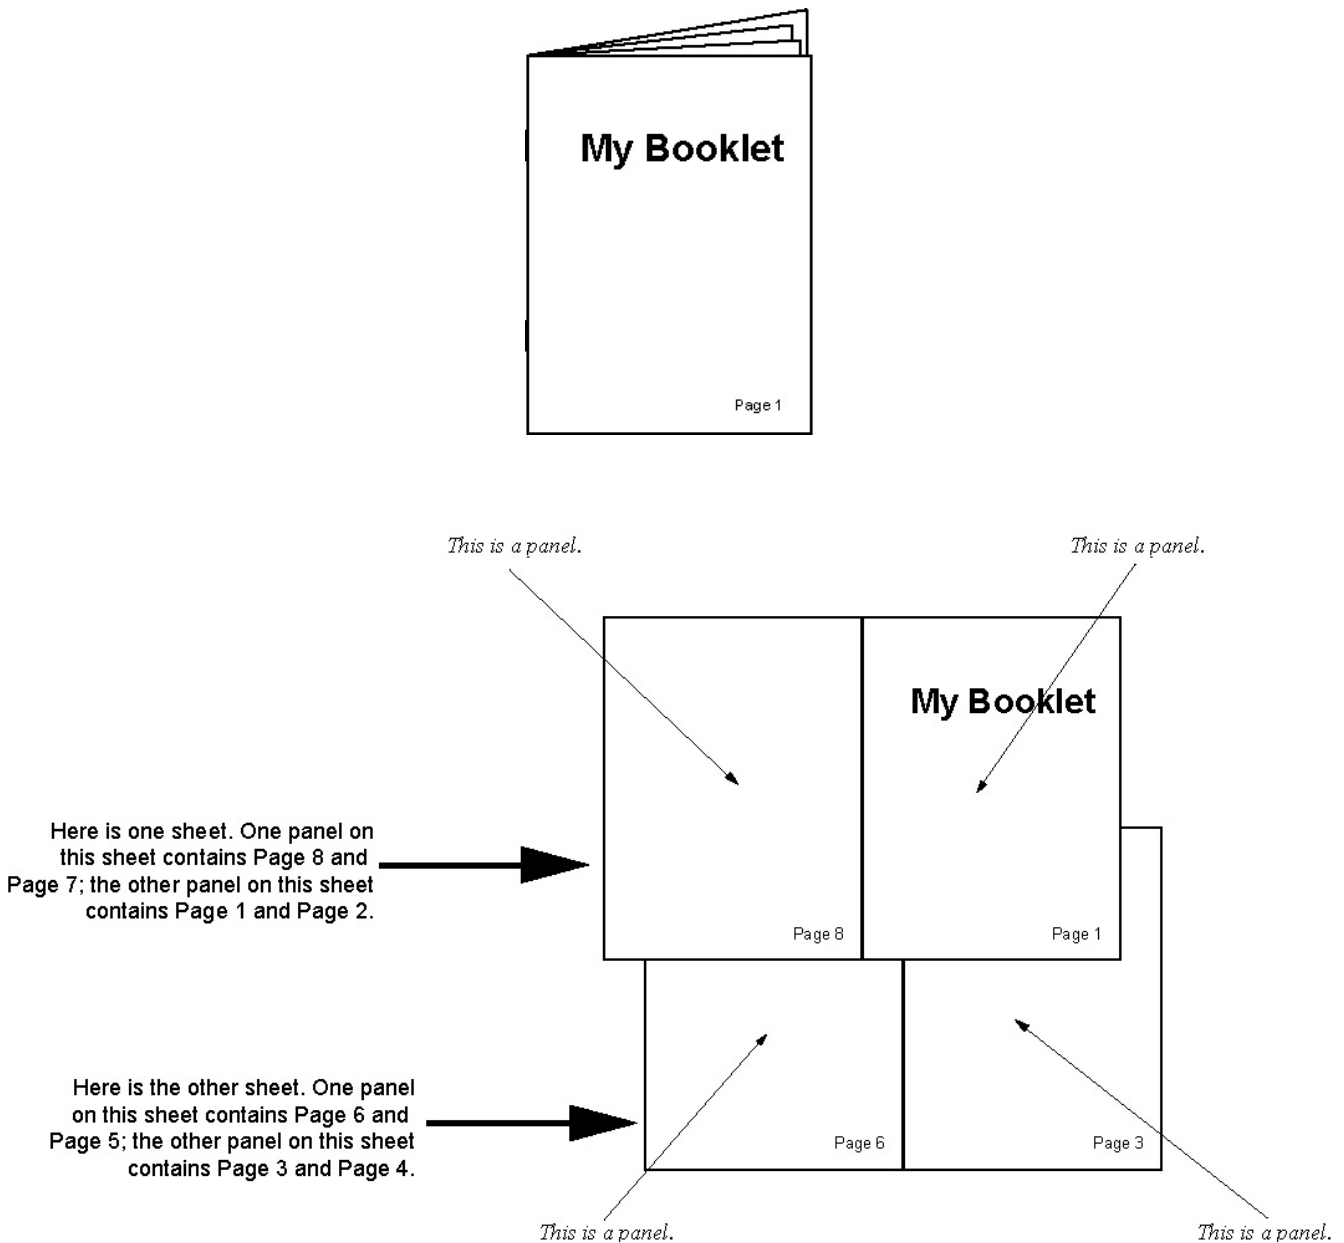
My Booklet

Page 1

This is a panel.

This is a panel.

My Booklet

Here is one sheet. One panel on this sheet contains Page 8 and Page 7; the other panel on this sheet contains Page 1 and Page 2.

Page 8

Page 1

Here is the other sheet. One panel on this sheet contains Page 6 and Page 5; the other panel on this sheet contains Page 3 and Page 4.

Page 6

Page 3

This is a panel.

This is a panel.